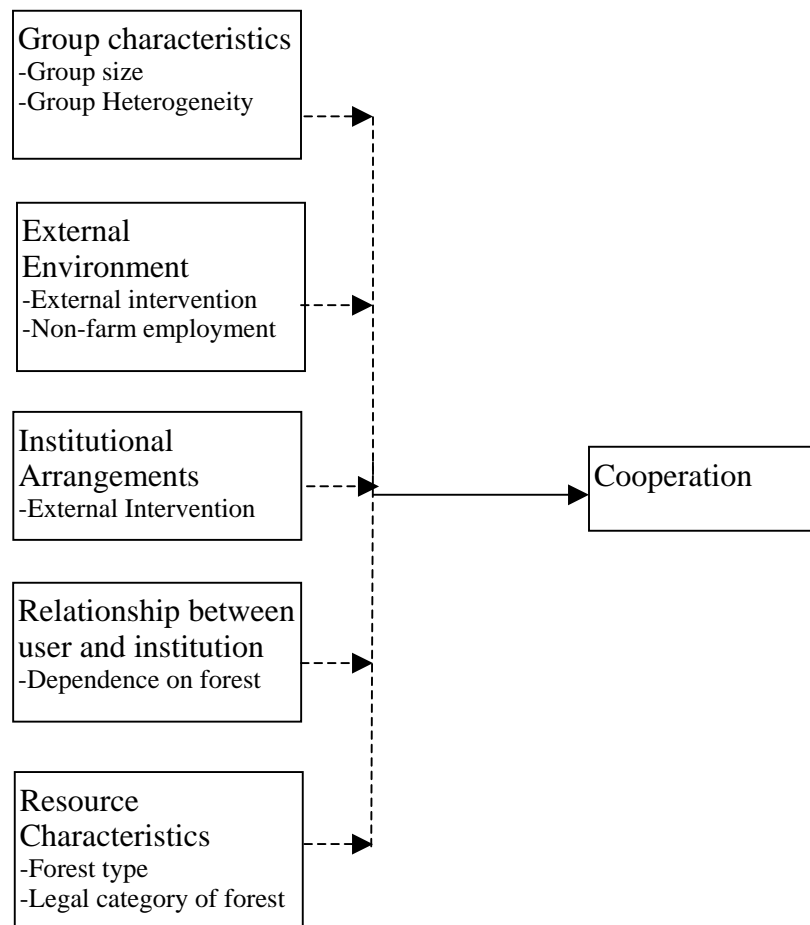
Group characteristics
-Group size
-Group Heterogeneity

External Environment
-External intervention
-Non-farm employment

Institutional Arrangements
-External Intervention

Relationship between user and institution
-Dependence on forest

Resource Characteristics
-Forest type
-Legal category of forest

Cooperation